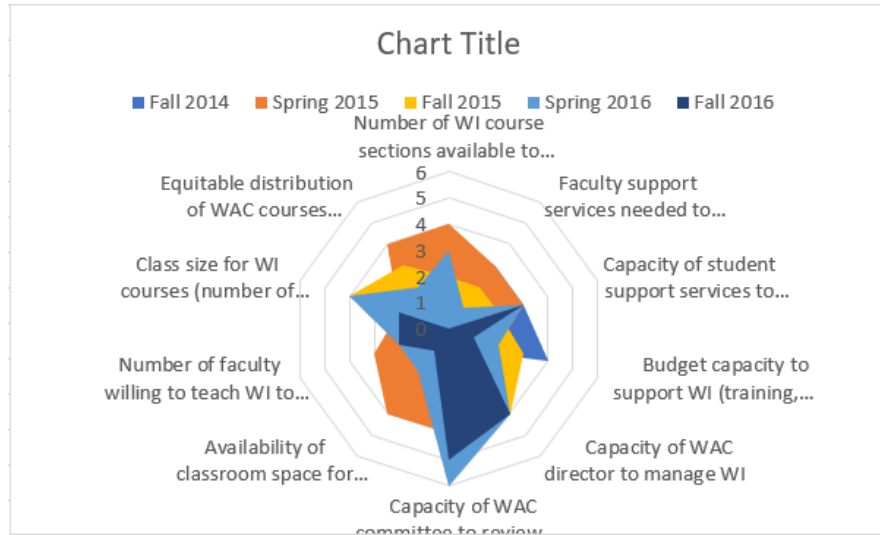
Chart Title

Fall 2014
Spring 2015
Fall 2015
Spring 2016
Fall 2016

Number of WI course sections available to...

Faculty support services needed to...

Capacity of student support services to...

Budget capacity to support WI (training,...

Capacity of WAC director to manage WI

Capacity of WAC committee to review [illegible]

Availability of classroom space for...

Number of faculty willing to teach WI to...

Class size for WI courses (number of...

Equitable distribution of WAC courses...

6
5
4
3
2
1
0